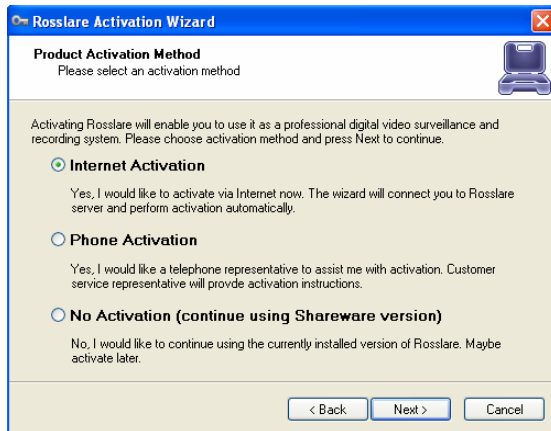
Rosslare Activation Wizard

Product Activation Method
Please select an activation method

Activating Rosslare will enable you to use it as a professional digital video surveillance and recording system. Please choose activation method and press Next to continue.

Internet Activation

Yes, I would like to activate via Internet now. The wizard will connect you to Rosslare server and perform activation automatically.

Phone Activation

Yes, I would like a telephone representative to assist me with activation. Customer service representative will provde activation instructions.

No Activation (continue using Shareware version)

No, I would like to continue using the currently installed version of Rosslare. Maybe activate later.

< Back
Next >
Cancel